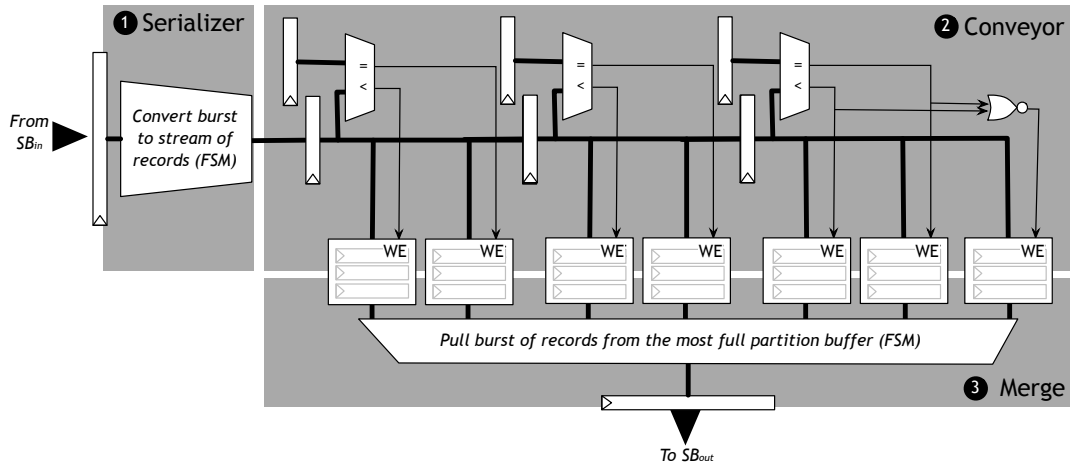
1 Serializer

2 Conveyor

From $SB_{in}$

Convert burst to stream of records (FSM)

=
<

=
<

=
<

WE

WE

WE

WE

WE

WE

WE

Pull burst of records from the most full partition buffer (FSM)

3 Merge

To $SB_{out}$